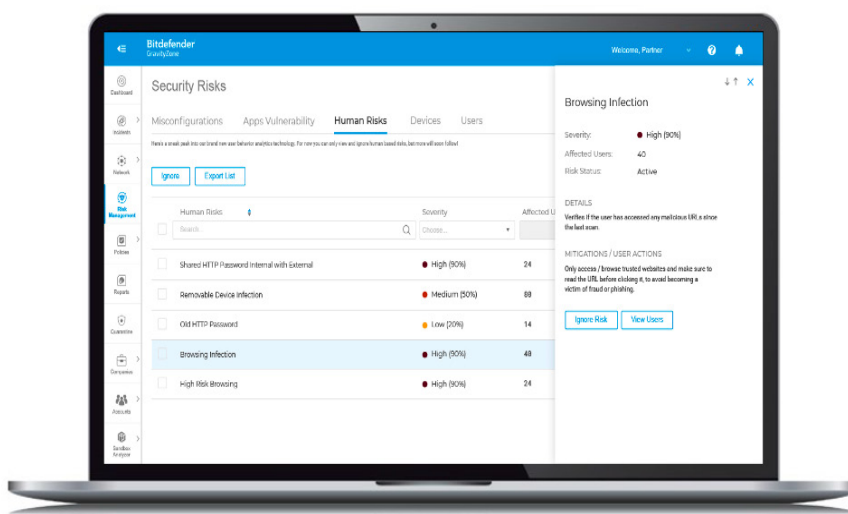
Bitdefender
GravityZone

Welcome, Partner

Dashboard
Incidents
Network
Risk Management
Policies
Reports
Quarantine
Companies
Accounts
Sandbox Analyzer

Security Risks

Misconfigurations Apps Vulnerability Human Risks Devices Users

Here's a sneak peek into our brand new user behavior analytics technology. For now you can only view and ignore human based risks, but more will soon follow!

Ignore Export List

| | Human Risks | Severity | Affected U |
|---|---|---|---|
| | Search... | Choose... | |
| | Shared HTTP Password Internal with External | High (90%) | 24 |
| | Removable Device Infection | Medium (50%) | 88 |
| | Old HTTP Password | Low (20%) | 14 |
| | Browsing Infection | High (90%) | 40 |
| | High Risk Browsing | High (90%) | 24 |

Browsing Infection

Severity: High (90%)
Affected Users: 40
Risk Status: Active

DETAILS
Verifies if the user has accessed any malicious URL since the last scan.

MITIGATIONS / USER ACTIONS
Only access / browse trusted websites and make sure to read the URL before clicking it, to avoid becoming a victim of fraud or phishing.

Ignore Risk View Users